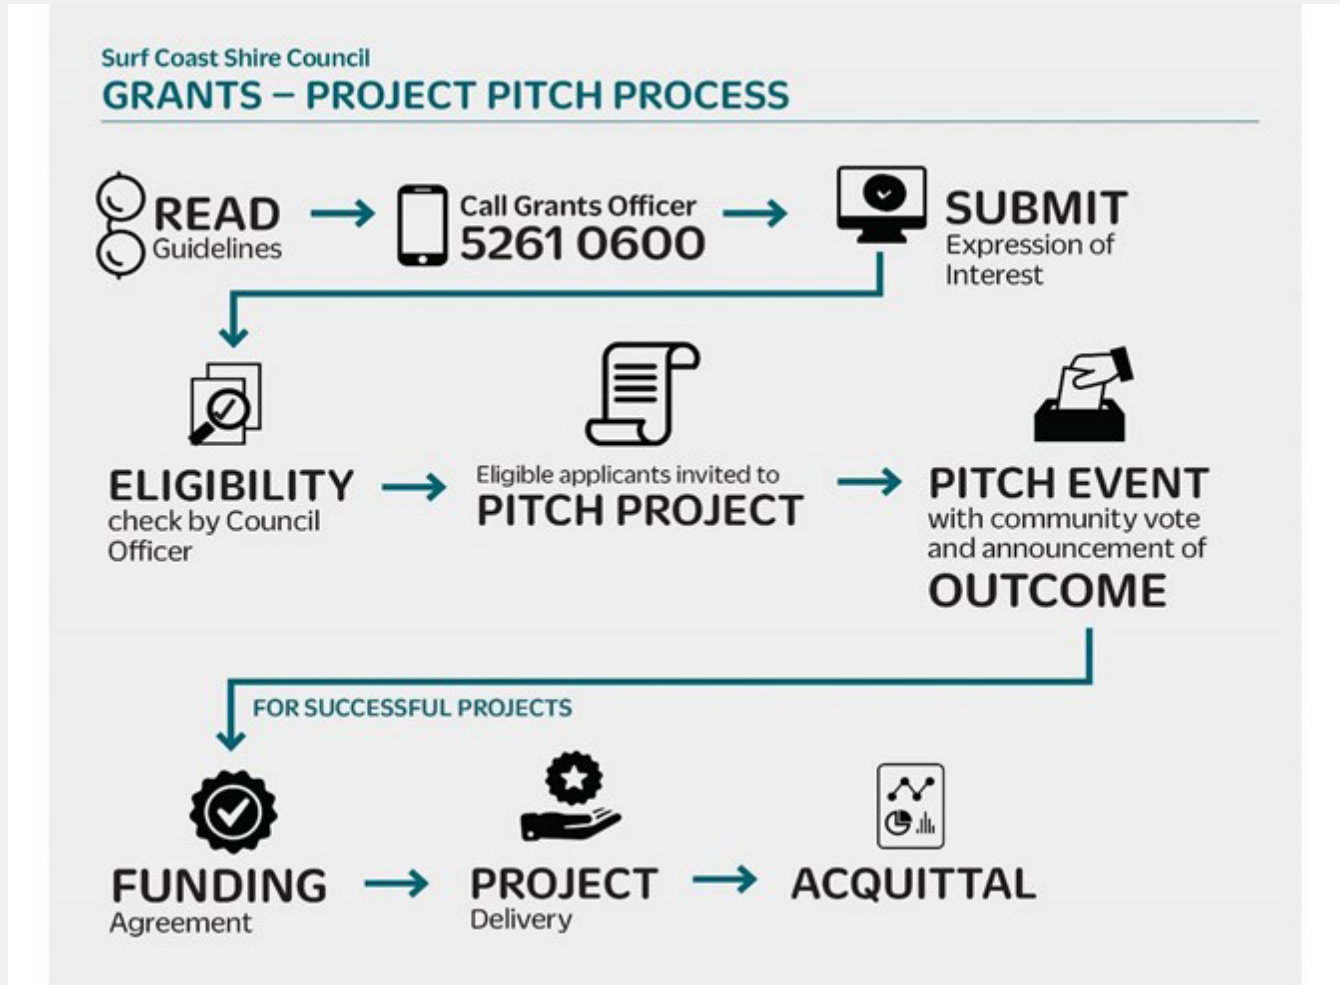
Surf Coast Shire Council
GRANTS – PROJECT PITCH PROCESS

READ
Guidelines

Call Grants Officer
5261 0600

SUBMIT
Expression of Interest

ELIGIBILITY
check by Council Officer

Eligible applicants invited to
PITCH PROJECT

PITCH EVENT
with community vote and announcement of
OUTCOME

FOR SUCCESSFUL PROJECTS

FUNDING
Agreement

PROJECT
Delivery

ACQUITTAL